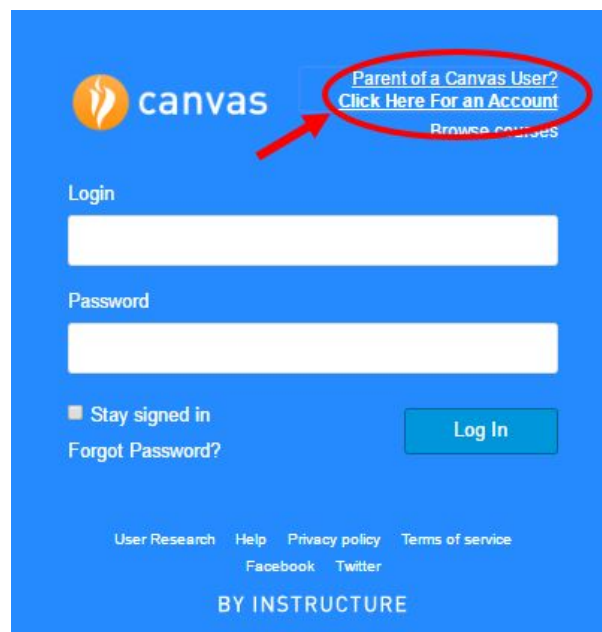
canvas

Parent of a Canvas User?
Click Here For an Account
Browse courses

Login

Password

Stay signed in

Forgot Password?

Log In

User Research Help Privacy policy Terms of service
Facebook Twitter

BY INSTRUCTURE